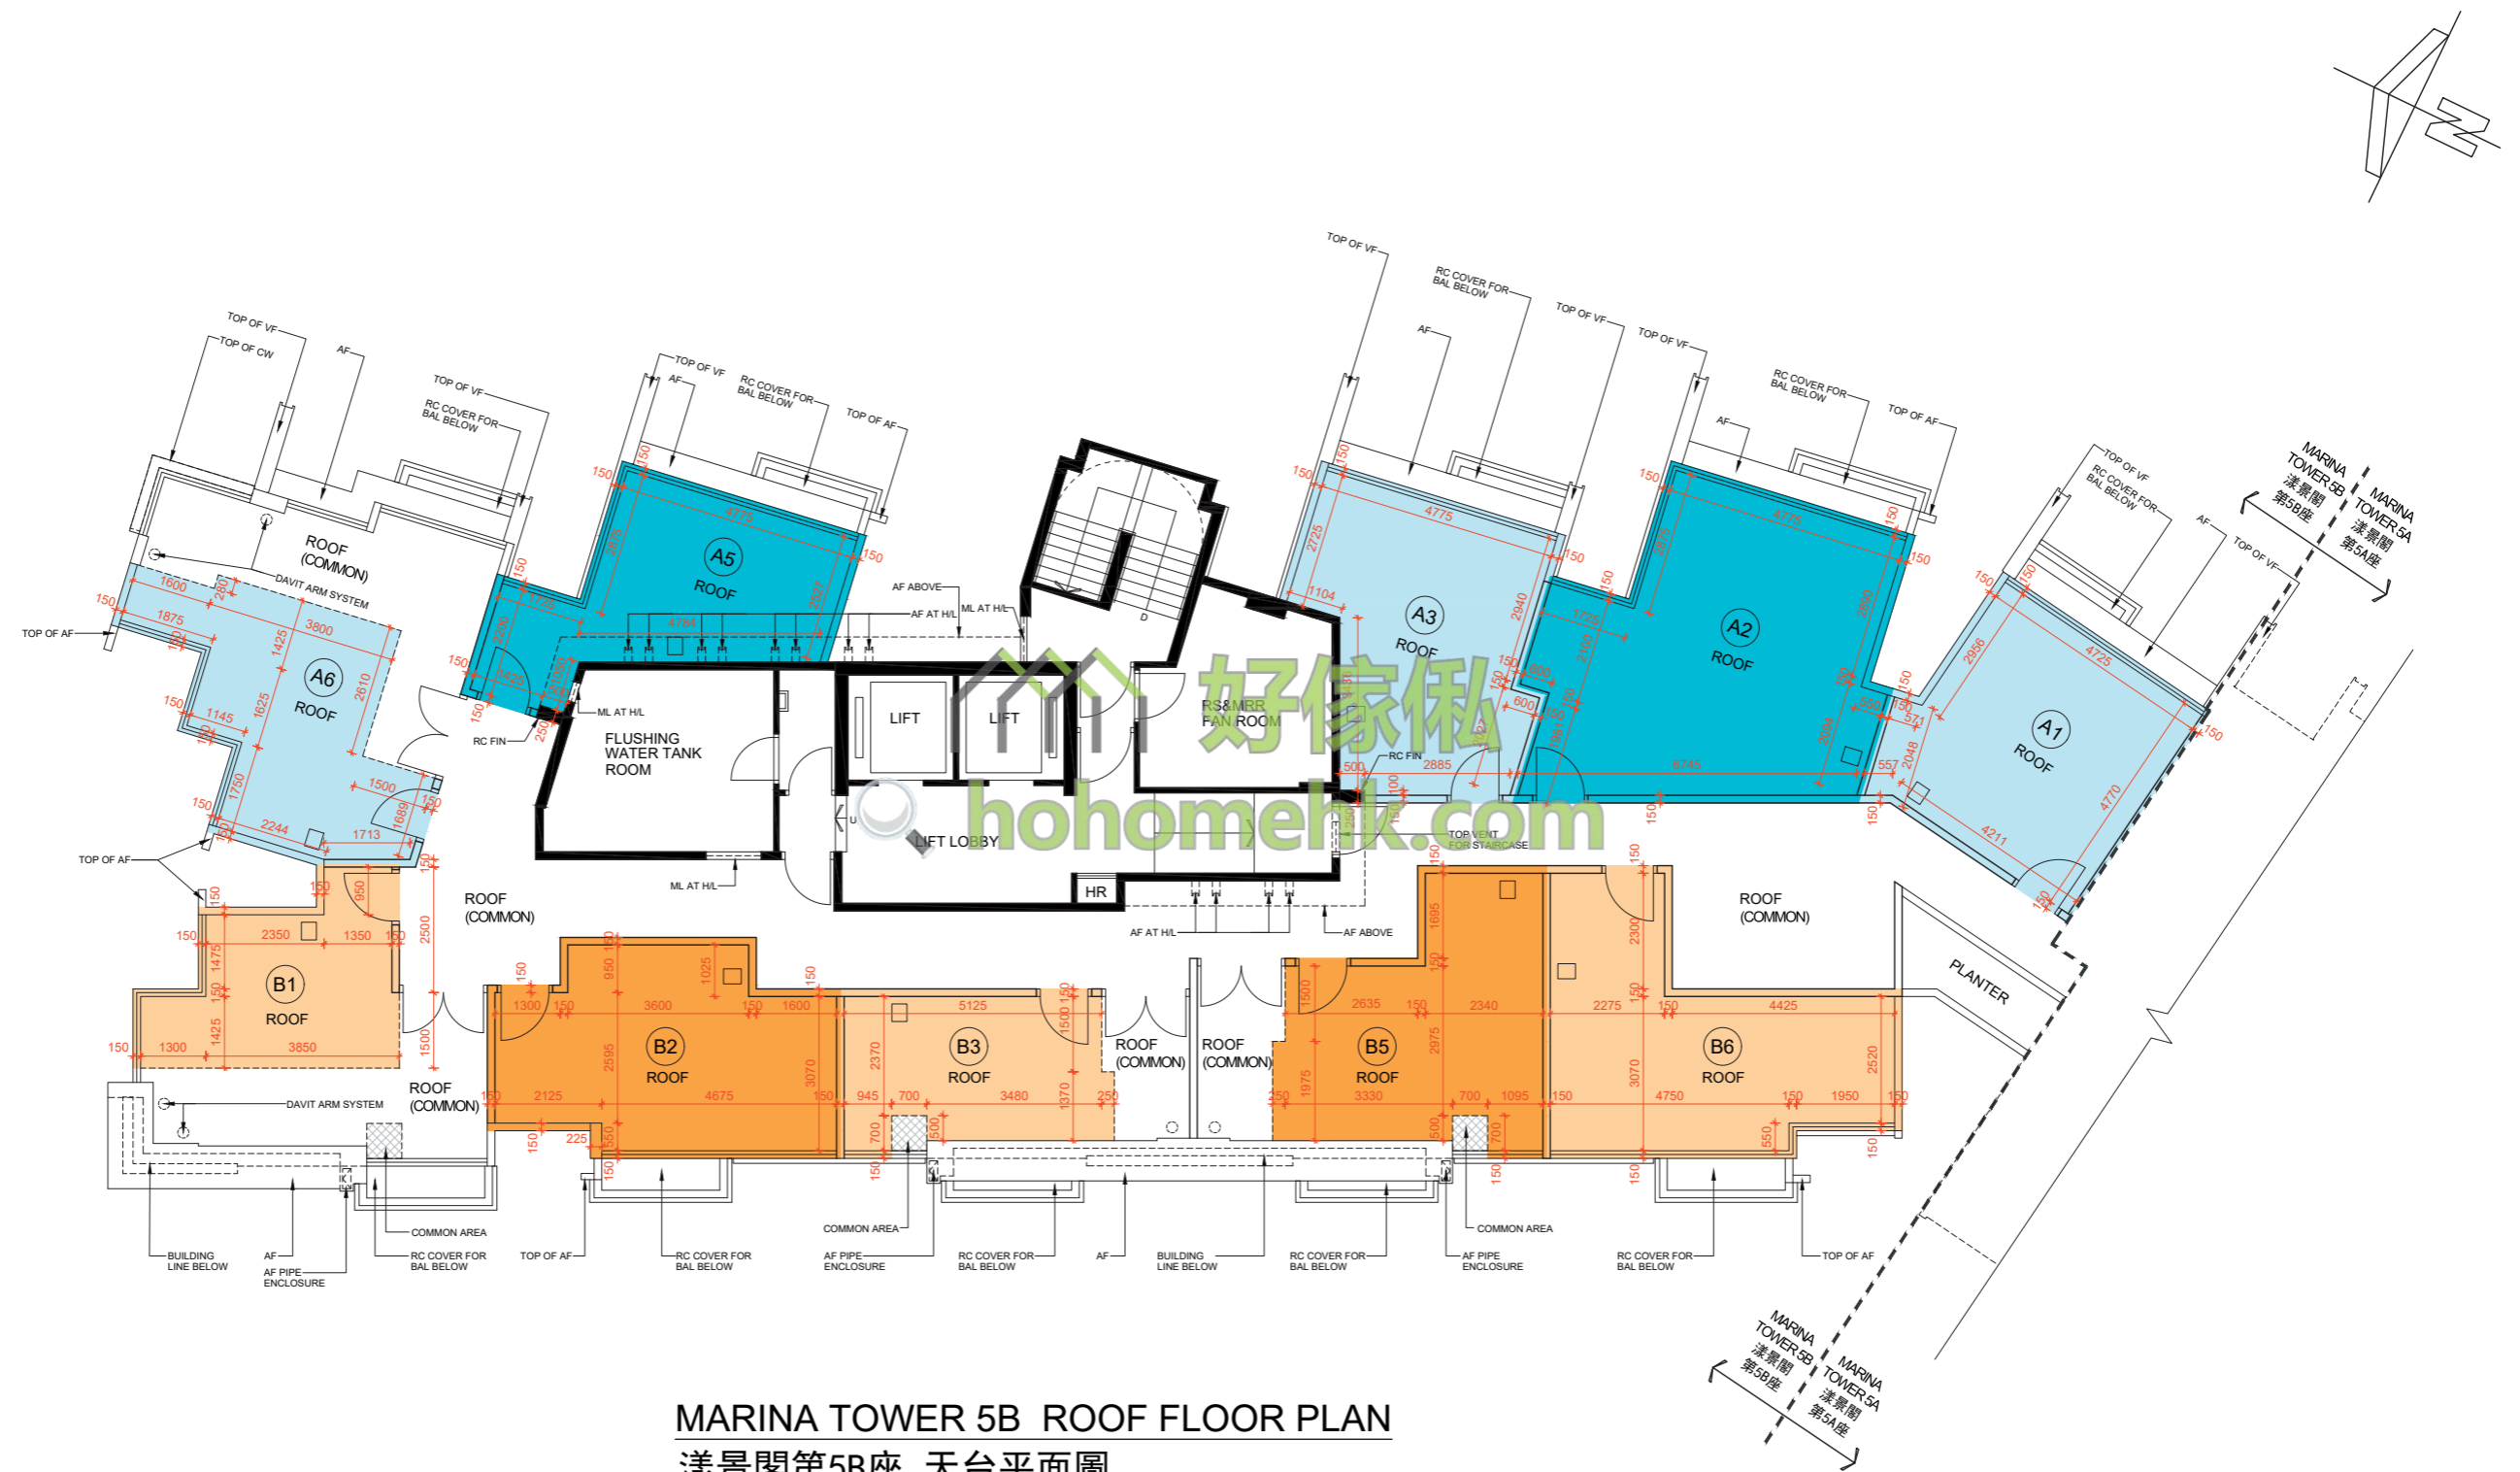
N

TOP OF VF
TOP OF CW
AF
TOP OF VF
RC COVER FOR BAL BELOW
TOP OF VF
AF
RC COVER FOR BAL BELOW
TOP OF AF
TOP OF VF
RC COVER FOR BAL BELOW
AF
TOP OF VF
TOP OF VF
RC COVER FOR BAL BELOW
AF
TOP OF AF
TOP OF VF
RC COVER FOR BAL BELOW
AF
TOP OF VF

MARINA TOWER 5B 漾景閣第5B座
MARINA TOWER 5A 漾景閣第5A座

ROOF (COMMON)
DAVIT ARM SYSTEM
TOP OF AF
A6 ROOF
A5 ROOF
A3 ROOF
A2 ROOF
A1 ROOF
AF ABOVE
AF AT H/L
ML AT H/L
ML AT H/L
RC FIN
FLUSHING WATER TANK ROOM
LIFT
LIFT
LIFT LOBBY
RS&MRR FAN ROOM
RC FIN
TOP VENT FOR STAIRCASE
ML AT H/L
HR
AF AT H/L
AF ABOVE
TOP OF AF
ROOF (COMMON)
ROOF (COMMON)
PLANTER
B1 ROOF
B2 ROOF
B3 ROOF
ROOF (COMMON)
ROOF (COMMON)
B5 ROOF
B6 ROOF
DAVIT ARM SYSTEM
ROOF (COMMON)

1600 1875 3800 1425 1625 2610 1145 1750 1500 2244 1713 1689 150
4775 2975 4784 1725 2200 2527 1425 150
4775 2725 1104 2940 1725 2100 2970 2850 600 600 2885 6745 500 150
2956 4725 4770 2048 4211 571 557 150
2350 1350 950 2500 1475 1425 1300 3850 1500 150
1300 3600 1600 1025 950 2125 4675 2595 3070 225 550 150
5125 2370 945 700 3480 1370 1500 700 500 250
2635 2340 1695 1500 2975 1975 3330 700 1095 500 150
2300 2275 4425 3070 4750 1950 2520 550 150

BUILDING LINE BELOW
AF
AF PIPE ENCLOSURE
COMMON AREA
RC COVER FOR BAL BELOW
TOP OF AF
RC COVER FOR BAL BELOW
COMMON AREA
AF PIPE ENCLOSURE
RC COVER FOR BAL BELOW
AF
BUILDING LINE BELOW
RC COVER FOR BAL BELOW
COMMON AREA
AF PIPE ENCLOSURE
RC COVER FOR BAL BELOW
TOP OF AF

好傢俬 hohomehk.com

MARINA TOWER 5B ROOF FLOOR PLAN
漾景閣第5B座 天台平面圖